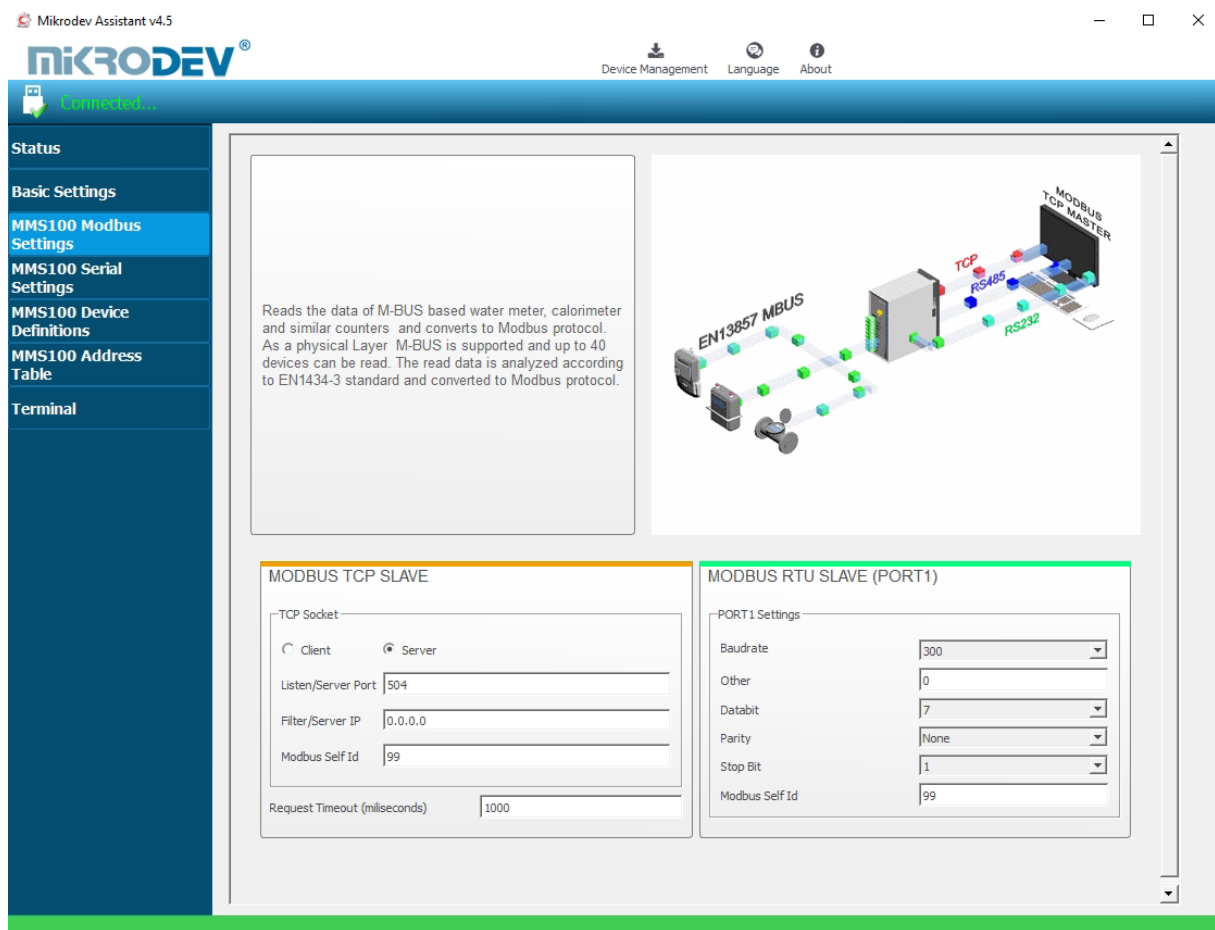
Mikrodev Assistant v4.5

MIKRODEV®

Device Management Language About

Connected...

Status

Basic Settings

MMS100 Modbus Settings

MMS100 Serial Settings

MMS100 Device Definitions

MMS100 Address Table

Terminal

Reads the data of M-BUS based water meter, calorimeter and similar counters and converts to Modbus protocol. As a physical Layer M-BUS is supported and up to 40 devices can be read. The read data is analyzed according to EN1434-3 standard and converted to Modbus protocol.

EN13857 MBUS

TCP

RS485

RS232

MODBUS TCP MASTER

MODBUS TCP SLAVE

TCP Socket

Client Server

Listen/Server Port 504

Filter/Server IP 0.0.0.0

Modbus Self Id 99

Request Timeout (miliseconds) 1000

MODBUS RTU SLAVE (PORT1)

PORT1 Settings

| Baudrate | 300 |
|---|---|
| Other | 0 |
| Databit | 7 |
| Parity | None |
| Stop Bit | 1 |
| Modbus Self Id | 99 |